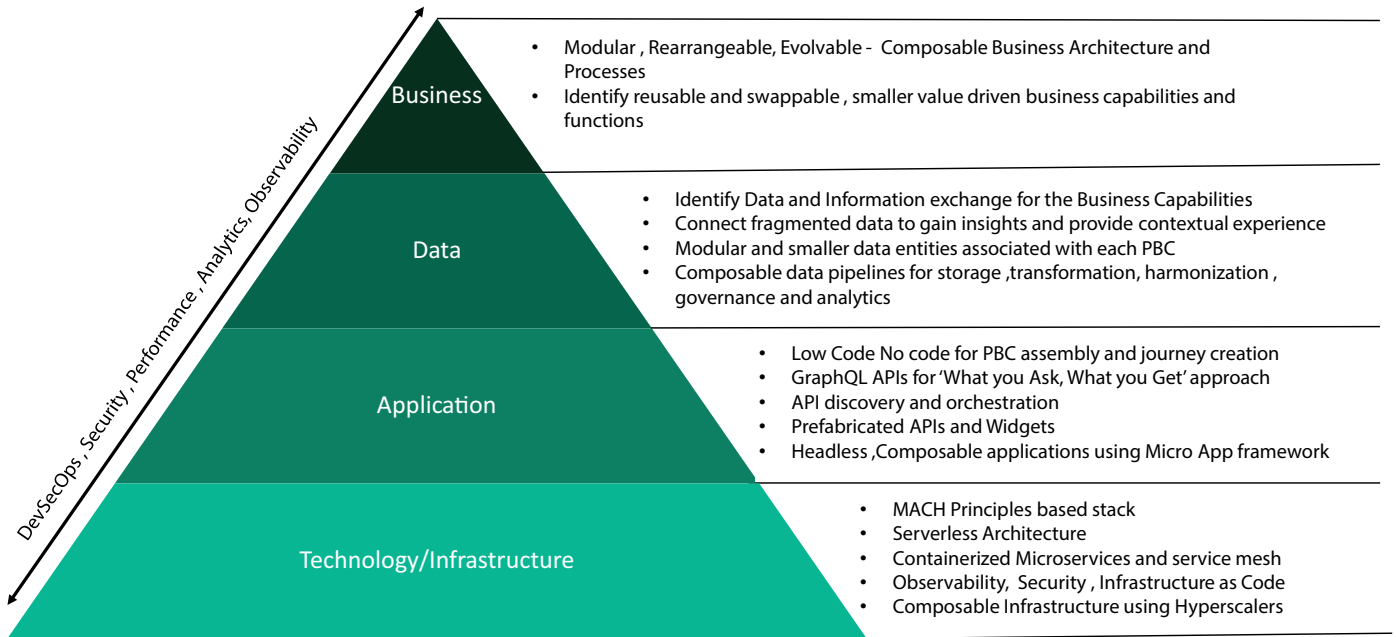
DevSecOps , Security , Performance , Analytics, Observability

Business

- Modular , Rearrangeable, Evolvable - Composable Business Architecture and Processes
- Identify reusable and swappable , smaller value driven business capabilities and functions

Data

- Identify Data and Information exchange for the Business Capabilities
- Connect fragmented data to gain insights and provide contextual experience
- Modular and smaller data entities associated with each PBC
- Composable data pipelines for storage ,transformation, harmonization , governance and analytics

Application

- Low Code No code for PBC assembly and journey creation
- GraphQL APIs for 'What you Ask, What you Get' approach
- API discovery and orchestration
- Prefabricated APIs and Widgets
- Headless ,Composable applications using Micro App framework

Technology/Infrastructure

- MACH Principles based stack
- Serverless Architecture
- Containerized Microservices and service mesh
- Observability, Security , Infrastructure as Code
- Composable Infrastructure using Hyperscalers